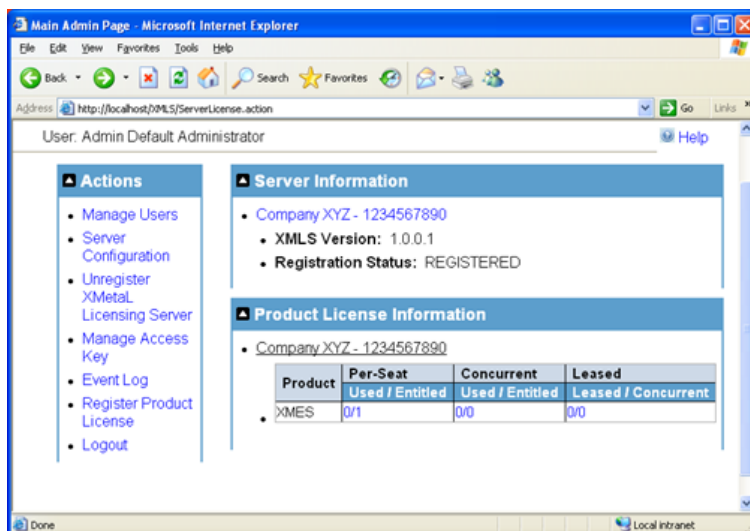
Main Admin Page - Microsoft Internet Explorer

File Edit View Favorites Tools Help

Back Search Favorites

Address http://localhost/XMLS/ServerLicense.action Go Links

User: Admin Default Administrator

Help

Actions

- Manage Users
- Server Configuration
- Unregister XMetaL Licensing Server
- Manage Access Key
- Event Log
- Register Product License
- Logout

Server Information

- Company XYZ - 1234567890
  - XMLS Version: 1.0.0.1
  - Registration Status: REGISTERED

Product License Information

- Company XYZ - 1234567890

| Product | Per-Seat Used / Entitled | Concurrent Used / Entitled | Leased Leased / Concurrent |
|---|---|---|---|
| XMES | 0/1 | 0/0 | 0/0 |

Done

Local intranet